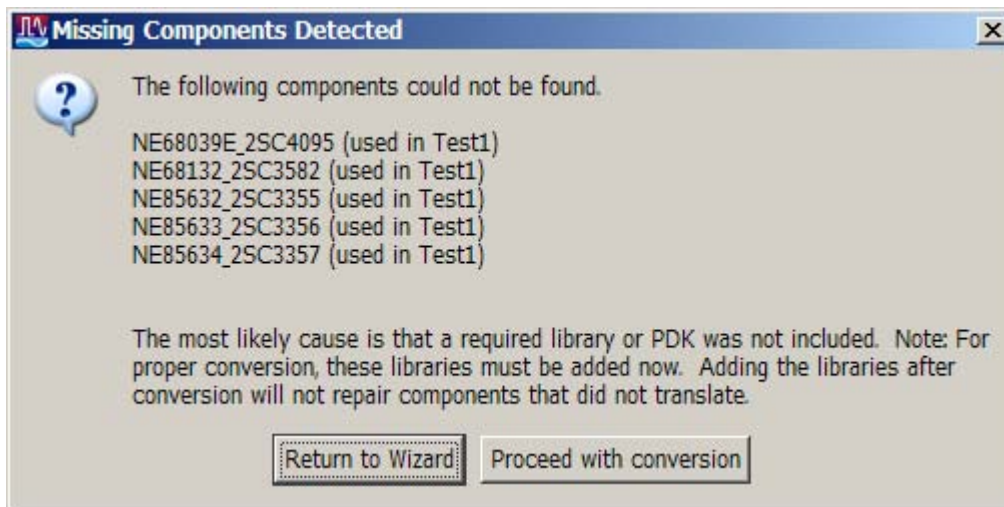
Missing Components Detected

The following components could not be found.

NE68039E_2SC4095 (used in Test1)
NE68132_2SC3582 (used in Test1)
NE85632_2SC3355 (used in Test1)
NE85633_2SC3356 (used in Test1)
NE85634_2SC3357 (used in Test1)

The most likely cause is that a required library or PDK was not included. Note: For proper conversion, these libraries must be added now. Adding the libraries after conversion will not repair components that did not translate.

Return to Wizard
Proceed with conversion